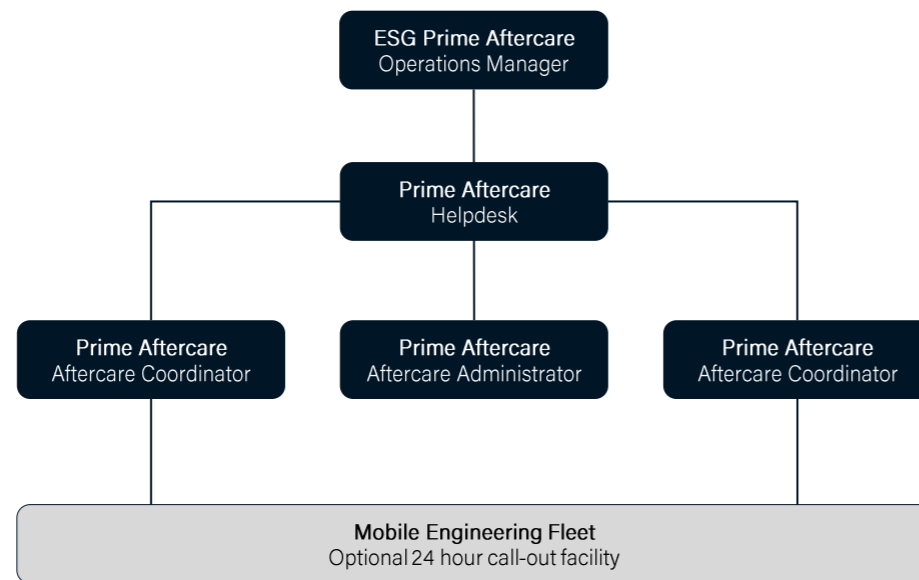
ESG Prime Aftercare
Operations Manager

Prime Aftercare
Helpdesk

Prime Aftercare
Aftercare Coordinator

Prime Aftercare
Aftercare Administrator

Prime Aftercare
Aftercare Coordinator

Mobile Engineering Fleet
Optional 24 hour call-out facility